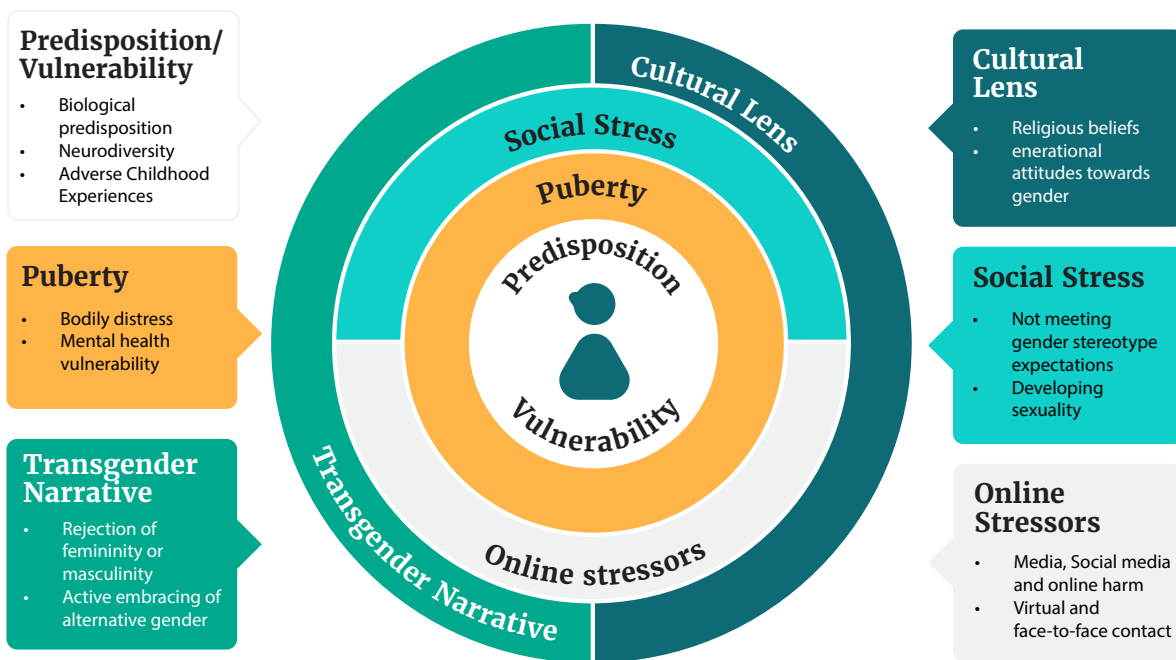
Predisposition/ Vulnerability

- Biological predisposition
- Neurodiversity
- Adverse Childhood Experiences

Puberty

- Bodily distress
- Mental health vulnerability

Transgender Narrative

- Rejection of femininity or masculinity
- Active embracing of alternative gender

Cultural Lens

Social Stress

Puberty

Predisposition

Vulnerability

Online stressors

Transgender Narrative

Cultural Lens

- Religious beliefs
- enerational attitudes towards gender

Social Stress

- Not meeting gender stereotype expectations
- Developing sexuality

Online Stressors

- Media, Social media and online harm
- Virtual and face-to-face contact